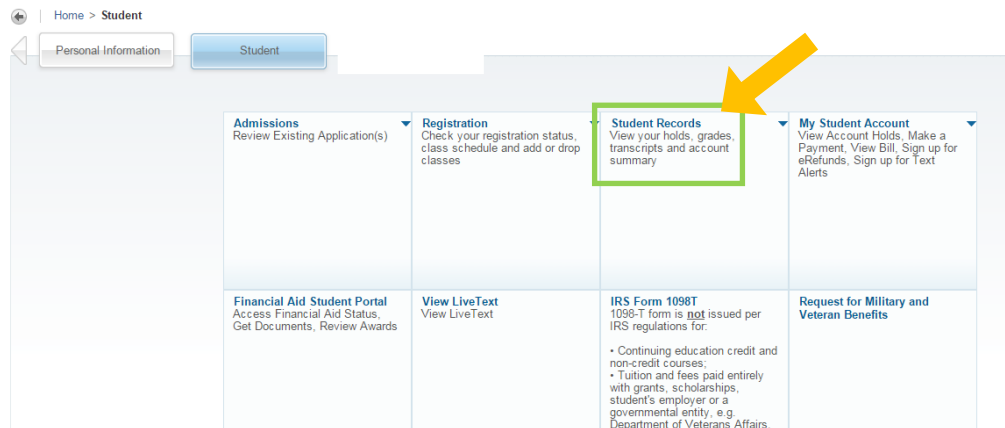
Home > Student

Personal Information

Student

| Admissions<br>Review Existing Application(s) | Registration<br>Check your registration status, class schedule and add or drop classes | Student Records<br>View your holds, grades, transcripts and account summary | My Student Account<br>View Account Holds, Make a Payment, View Bill, Sign up for eRefunds, Sign up for Text Alerts |
|---|---|---|---|
| Financial Aid Student Portal<br>Access Financial Aid Status, Get Documents, Review Awards | View LiveText<br>View LiveText | IRS Form 1098T<br>1098-T form is not issued per IRS regulations for:<br><br>• Continuing education credit and non-credit courses;<br>• Tuition and fees paid entirely with grants, scholarships, student's employer or a governmental entity, e.g. Department of Veterans Affairs. | Request for Military and Veteran Benefits |